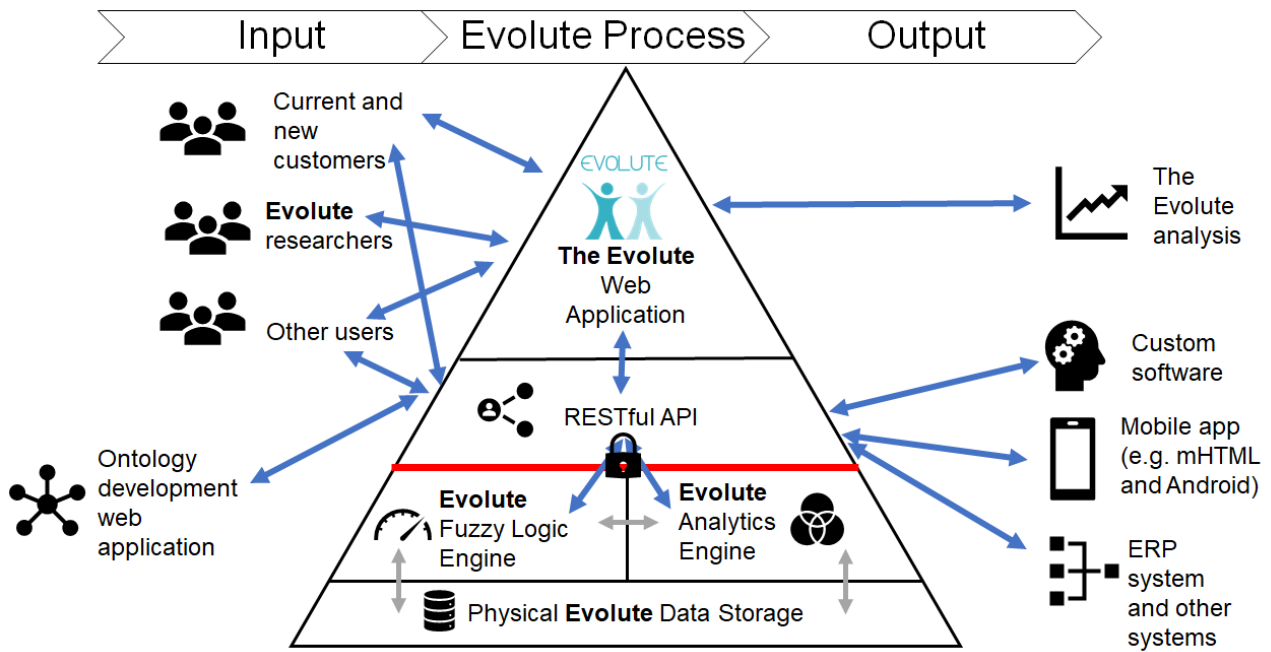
Input

Evolute Process

Output

Current and new customers

Evolute researchers

Other users

Ontology development web application

EVOLUTE

The Evolute Web Application

RESTful API

Evolute Fuzzy Logic Engine

Evolute Analytics Engine

Physical Evolute Data Storage

The Evolute analysis

Custom software

Mobile app (e.g. mHTML and Android)

ERP system and other systems